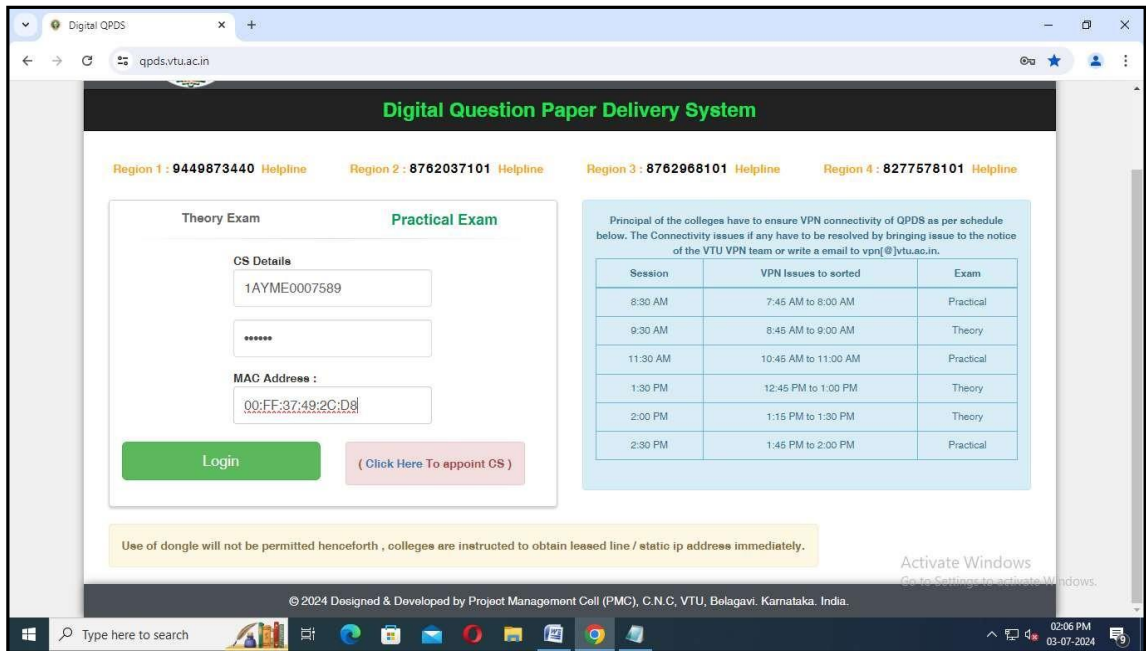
Digital QPDS

qpds.vtu.ac.in

Digital Question Paper Delivery System

Region 1 : 9449873440 Helpline Region 2 : 8762037101 Helpline Region 3 : 8762968101 Helpline Region 4 : 8277578101 Helpline

Theory Exam Practical Exam

CS Details

1AYME0007589

••••••

MAC Address :

00:FF:37:49:2C:D8

Login

( Click Here To appoint CS )

Principal of the colleges have to ensure VPN connectivity of QPDS as per schedule below. The Connectivity issues if any have to be resolved by bringing issue to the notice of the VTU VPN team or write a email to vpn[@]vtu.ac.in.

| Session | VPN Issues to sorted | Exam |
|---|---|---|
| 8:30 AM | 7:45 AM to 8:00 AM | Practical |
| 9:30 AM | 8:45 AM to 9:00 AM | Theory |
| 11:30 AM | 10:45 AM to 11:00 AM | Practical |
| 1:30 PM | 12:45 PM to 1:00 PM | Theory |
| 2:00 PM | 1:15 PM to 1:30 PM | Theory |
| 2:30 PM | 1:45 PM to 2:00 PM | Practical |

Use of dongle will not be permitted henceforth , colleges are instructed to obtain leased line / static ip address immediately.

Activate Windows
Go to Settings to activate Windows.

© 2024 Designed & Developed by Project Management Cell (PMC), C.N.C, VTU, Belagavi. Karnataka. India.

Type here to search

02:06 PM
03-07-2024